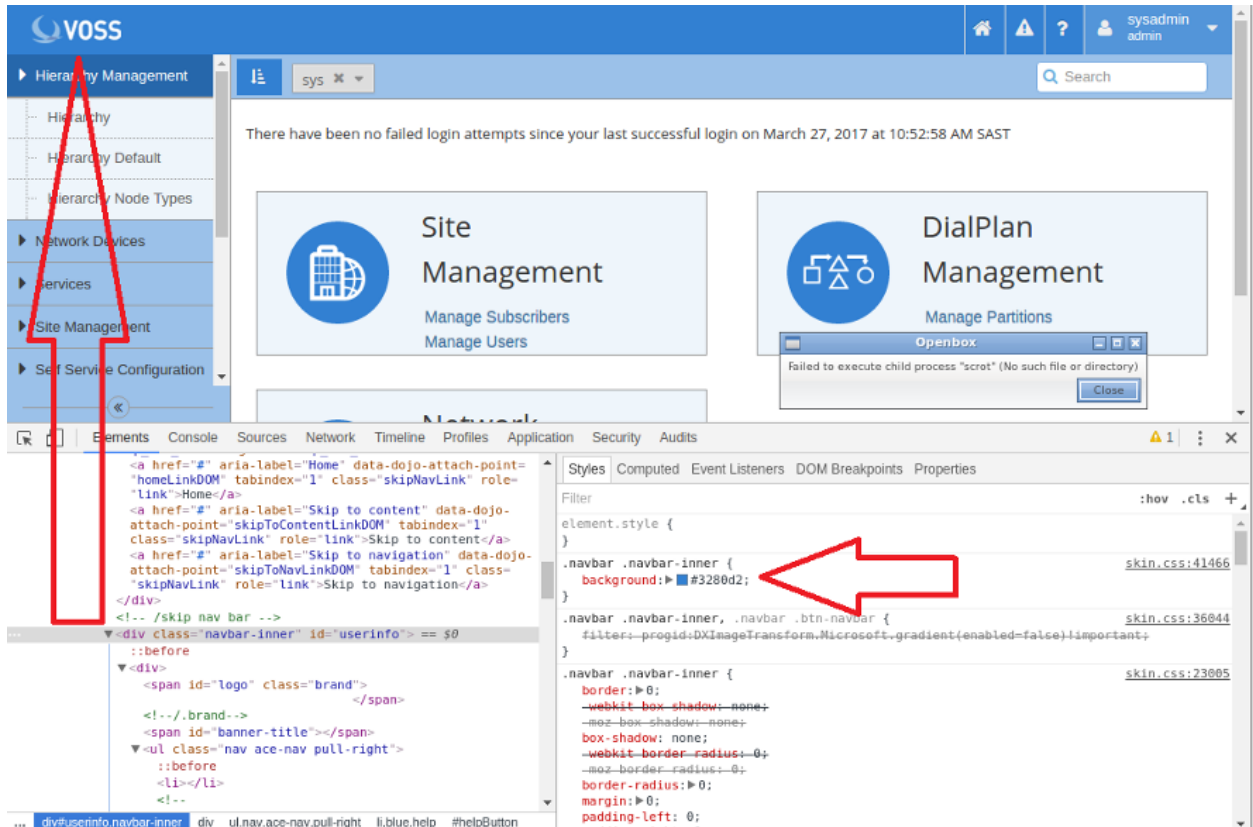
VOSS

sysadmin
admin

Hierarchy Management
Hierarchy
Hierarchy Default
Hierarchy Node Types
Network Devices
Services
Site Management
Self Service Configuration

sys

Search

There have been no failed login attempts since your last successful login on March 27, 2017 at 10:52:58 AM SAST

Site Management
Manage Subscribers
Manage Users

DialPlan Management
Manage Partitions

Openbox
Failed to execute child process "scrot" (No such file or directory)
Close

Elements Console Sources Network Timeline Profiles Application Security Audits

<a href="#" aria-label="Home" data-dojo-attach-point="homeLinkDOM" tabindex="1" class="skipNavLink" role="link">Home</a>
<a href="#" aria-label="Skip to content" data-dojo-attach-point="skipToContentLinkDOM" tabindex="1" class="skipNavLink" role="link">Skip to content</a>
<a href="#" aria-label="Skip to navigation" data-dojo-attach-point="skipToNavLinkDOM" tabindex="1" class="skipNavLink" role="link">Skip to navigation</a>
</div>
<!-- /skip nav bar -->
▼<div class="navbar-inner" id="userinfo"> == $0
::before
▼<div>
<span id="logo" class="brand">
</span>
<!--/.brand-->
<span id="banner-title"></span>
▼<ul class="nav ace-nav pull-right">
::before
<li></li>
<!--

div#userinfo.navbar-inner div ul.nav.ace-nav.pull-right li.blue.help #helpButton

Styles Computed Event Listeners DOM Breakpoints Properties
Filter :hov .cls +
element.style {
}
.navbar .navbar-inner { skin.css:41466
background: ▶ #3280d2;
}
.navbar .navbar-inner, .navbar .btn-navbar { skin.css:36044
filter: progid:DXImageTransform.Microsoft.gradient(enabled=false)!important;
}
.navbar .navbar-inner { skin.css:23005
border: ▶ 0;
-webkit-box-shadow: none;
-moz-box-shadow: none;
box-shadow: none;
-webkit-border-radius: 0;
-moz-border-radius: 0;
border-radius: ▶ 0;
margin: ▶ 0;
padding-left: 0;